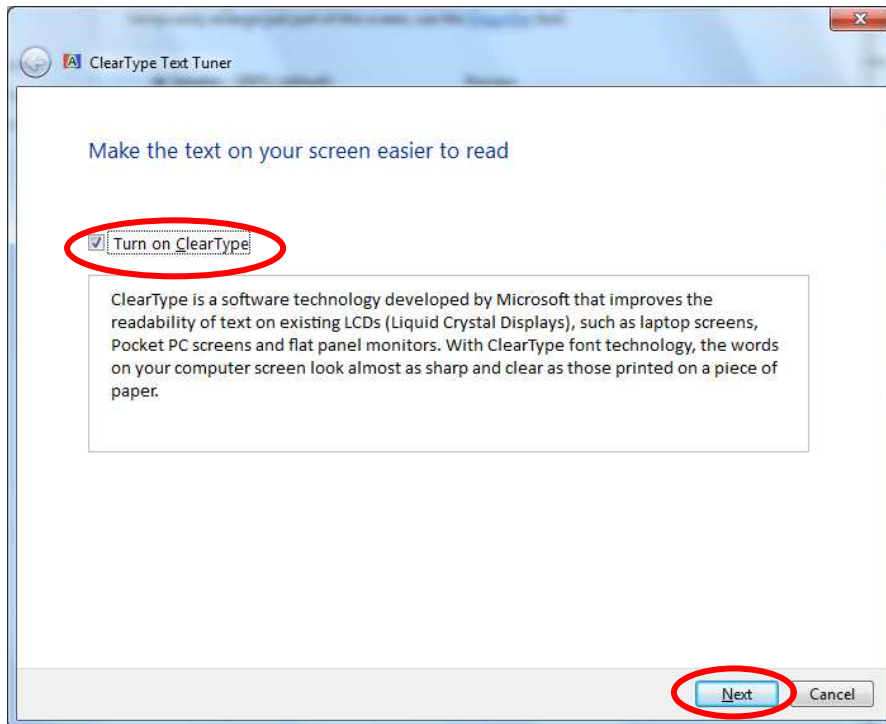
ClearType Text Tuner

Make the text on your screen easier to read

Turn on ClearType

ClearType is a software technology developed by Microsoft that improves the readability of text on existing LCDs (Liquid Crystal Displays), such as laptop screens, Pocket PC screens and flat panel monitors. With ClearType font technology, the words on your computer screen look almost as sharp and clear as those printed on a piece of paper.

Next Cancel